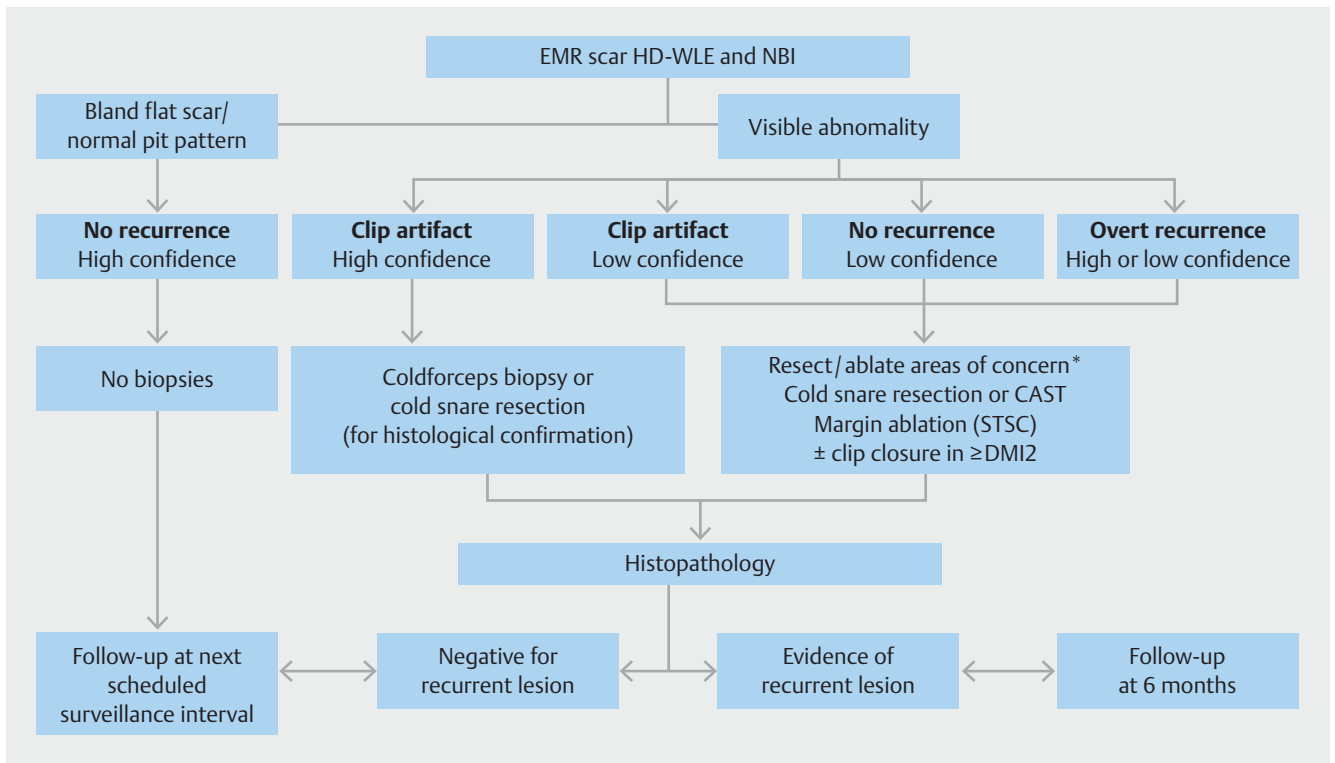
EMR scar HD-WLE and NBI

Bland flat scar/ normal pit pattern

Visible abnomality

**No recurrence**
High confidence

**Clip artifact**
High confidence

**Clip artifact**
Low confidence

**No recurrence**
Low confidence

**Overt recurrence**
High or low confidence

No biopsies

Coldforceps biopsy or cold snare resection (for histological confirmation)

Resect/ablate areas of concern*
Cold snare resection or CAST
Margin ablation (STSC)
± clip closure in ≥DMI2

Histopathology

Follow-up at next scheduled surveillance interval

Negative for recurrent lesion

Evidence of recurrent lesion

Follow-up at 6 months